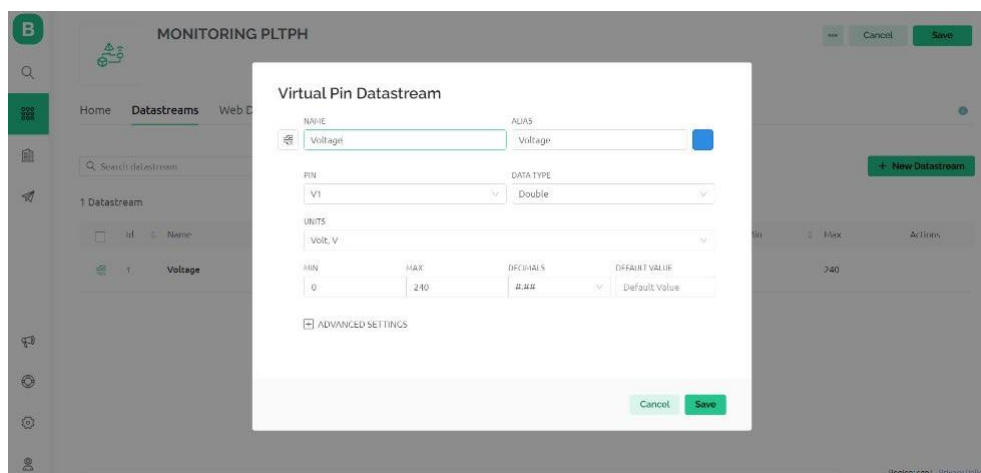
B

MONITORING PLTPH

... Cancel Save

Home Datastreams Web D

Q Search datastream

+ New Datastream

1 Datastream

| Id | Name | Min | Max | Actions |
|---|---|---|---|---|
| 1 | Voltage | | 240 | |

Virtual Pin Datastream

NAME
Voltage

ALIAS
Voltage

PIN
V1

DATA TYPE
Double

UNITS
Volt, V

MIN
0

MAX
240

DECIMALS
#.##

DEFAULT VALUE
Default Value

ADVANCED SETTINGS

Cancel Save

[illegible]